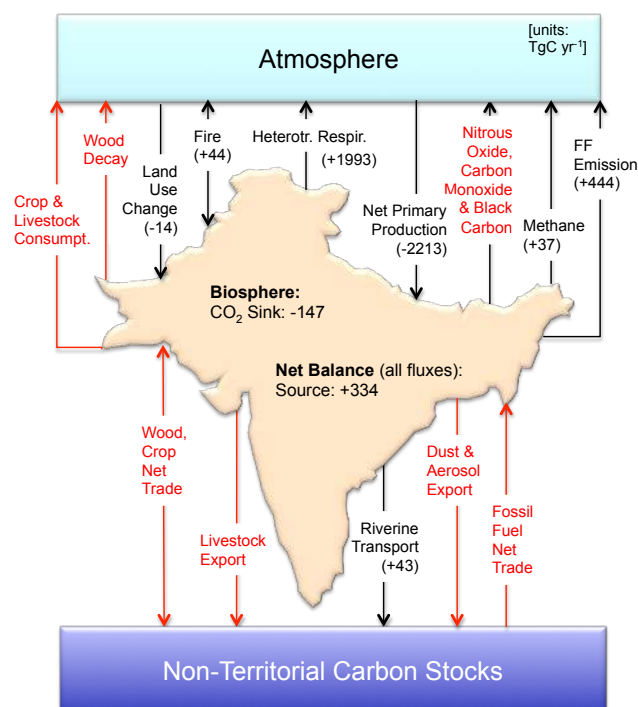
Atmosphere

[units: TgC yr$^{-1}$]

Crop & Livestock Consumpt.

Wood Decay

Land Use Change (-14)

Fire (+44)

Heterotr. Respir. (+1993)

Net Primary Production (-2213)

Nitrous Oxide, Carbon Monoxide & Black Carbon

Methane (+37)

FF Emission (+444)

Biosphere: $CO_2$ Sink: -147

Net Balance (all fluxes): Source: +334

Wood, Crop Net Trade

Livestock Export

Riverine Transport (+43)

Dust & Aerosol Export

Fossil Fuel Net Trade

Non-Territorial Carbon Stocks